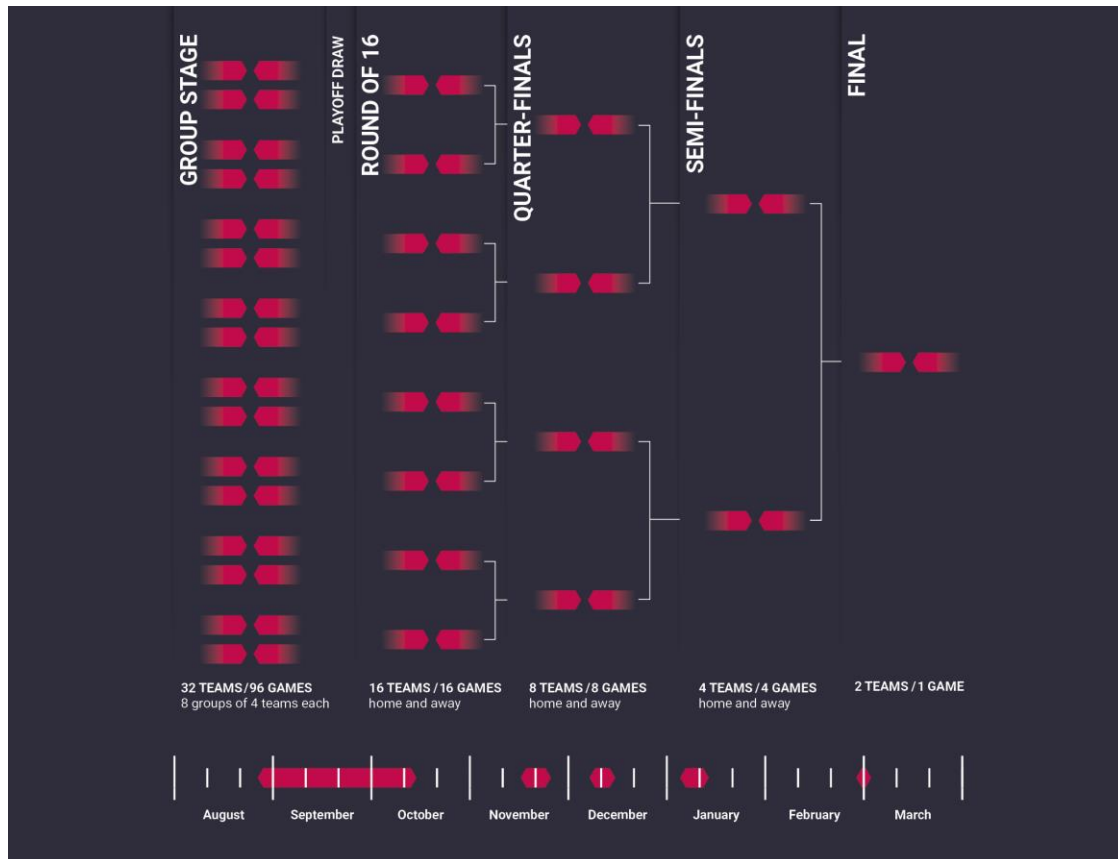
GROUP STAGE

PLAYOFF DRAW

ROUND OF 16

QUARTER-FINALS

SEMI-FINALS

FINAL

32 TEAMS / 96 GAMES
8 groups of 4 teams each

16 TEAMS / 16 GAMES
home and away

8 TEAMS / 8 GAMES
home and away

4 TEAMS / 4 GAMES
home and away

2 TEAMS / 1 GAME

August September October November December January February March